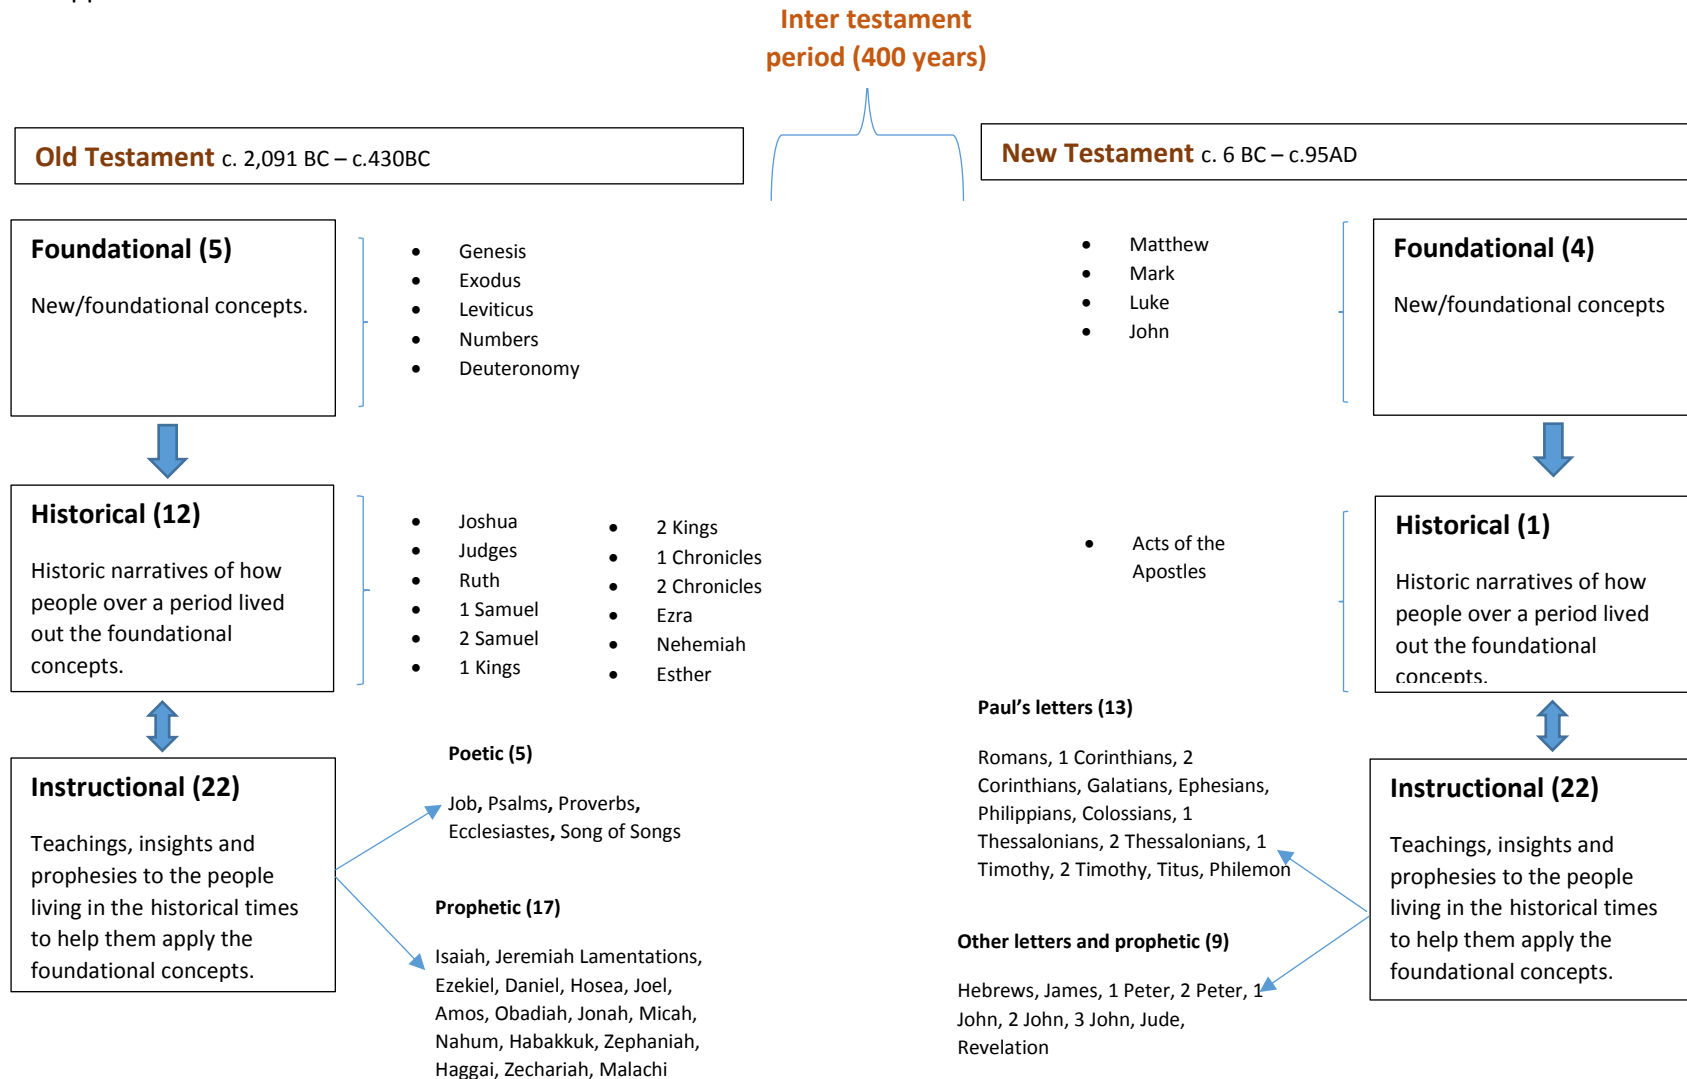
Inter testament period (400 years)

Old Testament c. 2,091 BC – c.430BC

New Testament c. 6 BC – c.95AD

Foundational (5)

New/foundational concepts.

- Genesis
- Exodus
- Leviticus
- Numbers
- Deuteronomy

Historical (12)

Historic narratives of how people over a period lived out the foundational concepts.

- Joshua
- Judges
- Ruth
- 1 Samuel
- 2 Samuel
- 1 Kings

- 2 Kings
- 1 Chronicles
- 2 Chronicles
- Ezra
- Nehemiah
- Esther

Instructional (22)

Teachings, insights and prophesies to the people living in the historical times to help them apply the foundational concepts.

Poetic (5)

Job, Psalms, Proverbs, Ecclesiastes, Song of Songs

Prophetic (17)

Isaiah, Jeremiah Lamentations, Ezekiel, Daniel, Hosea, Joel, Amos, Obadiah, Jonah, Micah, Nahum, Habakkuk, Zephaniah, Haggai, Zechariah, Malachi

- Matthew
- Mark
- Luke
- John

Foundational (4)

New/foundational concepts

- Acts of the Apostles

Historical (1)

Historic narratives of how people over a period lived out the foundational concepts.

Paul's letters (13)

Romans, 1 Corinthians, 2 Corinthians, Galatians, Ephesians, Philippians, Colossians, 1 Thessalonians, 2 Thessalonians, 1 Timothy, 2 Timothy, Titus, Philemon

Other letters and prophetic (9)

Hebrews, James, 1 Peter, 2 Peter, 1 John, 2 John, 3 John, Jude, Revelation

Instructional (22)

Teachings, insights and prophesies to the people living in the historical times to help them apply the foundational concepts.